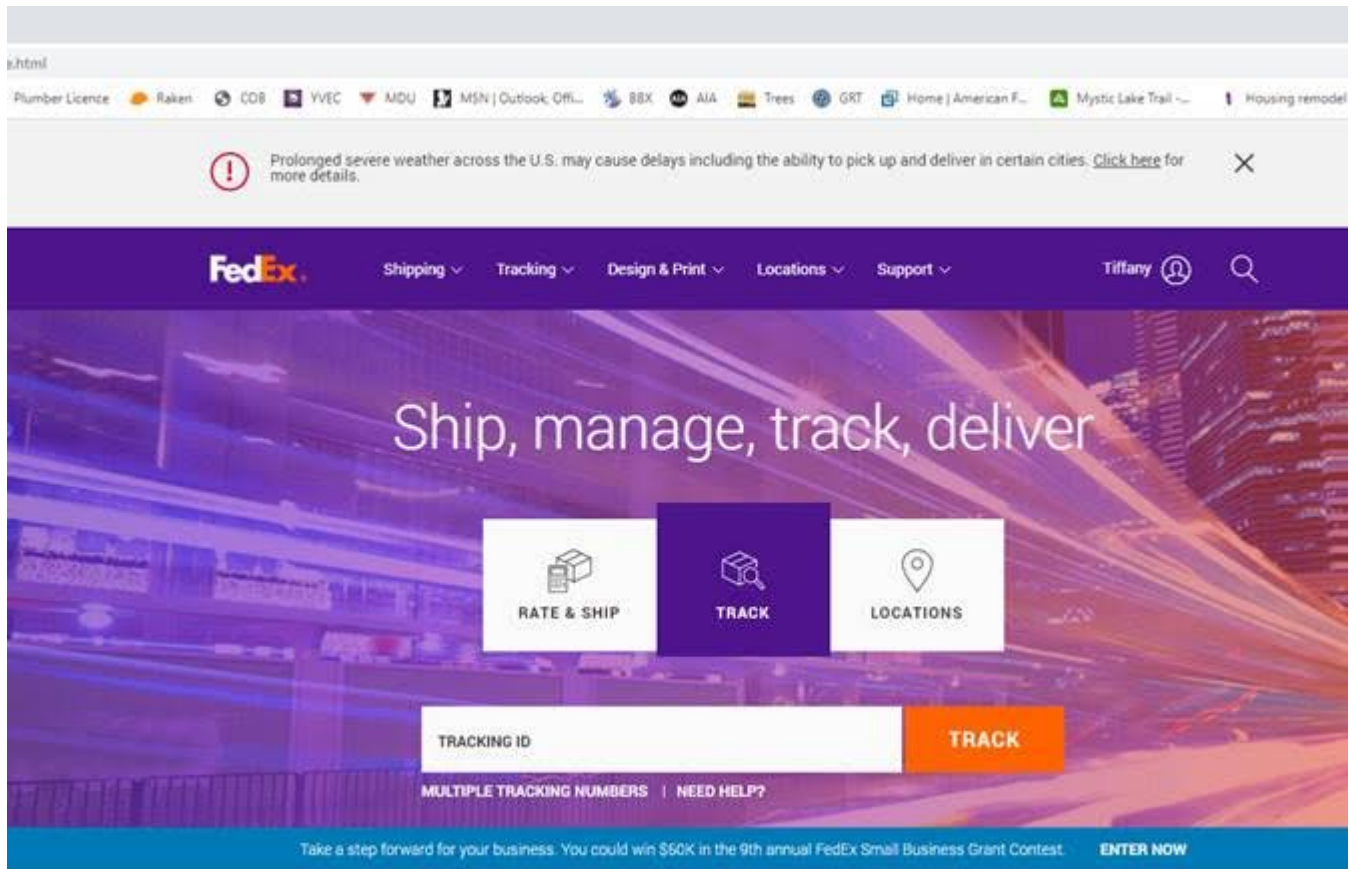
x.html

Plumber Licence Raken COB YVEC MDU MSN | Outlook, Offi... BBX AIA Trees GRT Home | American F... Mystic Lake Trail -... Housing remodel

Prolonged severe weather across the U.S. may cause delays including the ability to pick up and deliver in certain cities. Click here for more details.

FedEx.

Shipping Tracking Design & Print Locations Support

Tiffany

Ship, manage, track, deliver

RATE & SHIP

TRACK

LOCATIONS

TRACKING ID

TRACK

MULTIPLE TRACKING NUMBERS | NEED HELP?

Take a step forward for your business. You could win $50K in the 9th annual FedEx Small Business Grant Contest. ENTER NOW